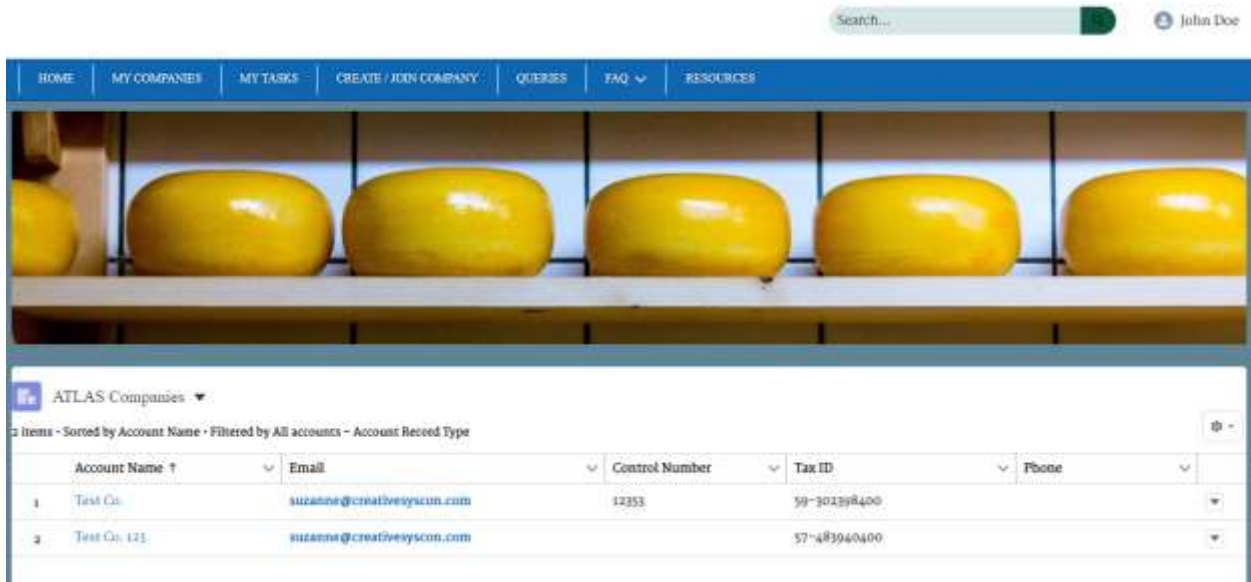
Search...

John Doe

HOME | MY COMPANIES | MY TASKS | CREATE / JOIN COMPANY | QUERIES | FAQ | RESOURCES

ATLAS Companies

2 items • Sorted by Account Name • Filtered by All accounts - Account Record Type

| | Account Name ↑ | Email | Control Number | Tax ID | Phone |
|---|---|---|---|---|---|
| 1 | Test Co. | suzanne@creativesyscon.com | 12353 | 59-302398400 | |
| 2 | Test Co. 123 | suzanne@creativesyscon.com | | 57-483940400 | |